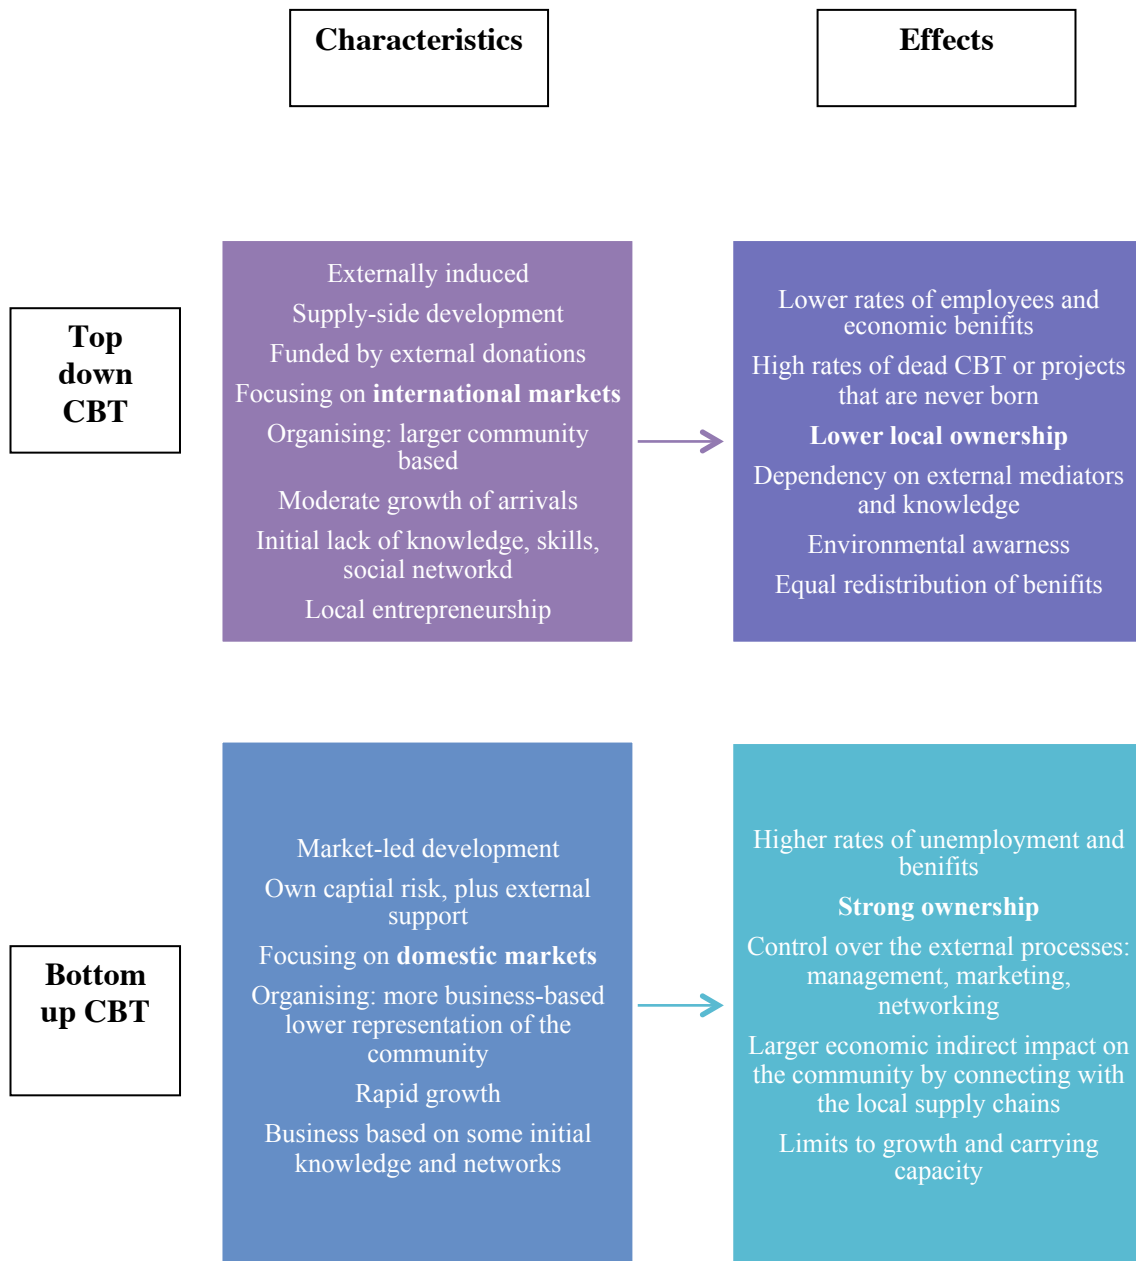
Characteristics

Effects

Top down CBT

Externally induced

Supply-side development

Funded by external donations

Focusing on **international markets**

Organising: larger community based

Moderate growth of arrivals

Initial lack of knowledge, skills, social networkd

Local entrepreneurship

Lower rates of employees and economic benifits

High rates of dead CBT or projects that are never born

**Lower local ownership**

Dependency on external mediators and knowledge

Environmental awarness

Equal redistribution of benifits

Bottom up CBT

Market-led development

Own captial risk, plus external support

Focusing on **domestic markets**

Organising: more business-based lower representation of the community

Rapid growth

Business based on some initial knowledge and networks

Higher rates of unemployment and benifits

**Strong ownership**

Control over the external processes: management, marketing, networking

Larger economic indirect impact on the community by connecting with the local supply chains

Limits to growth and carrying capacity